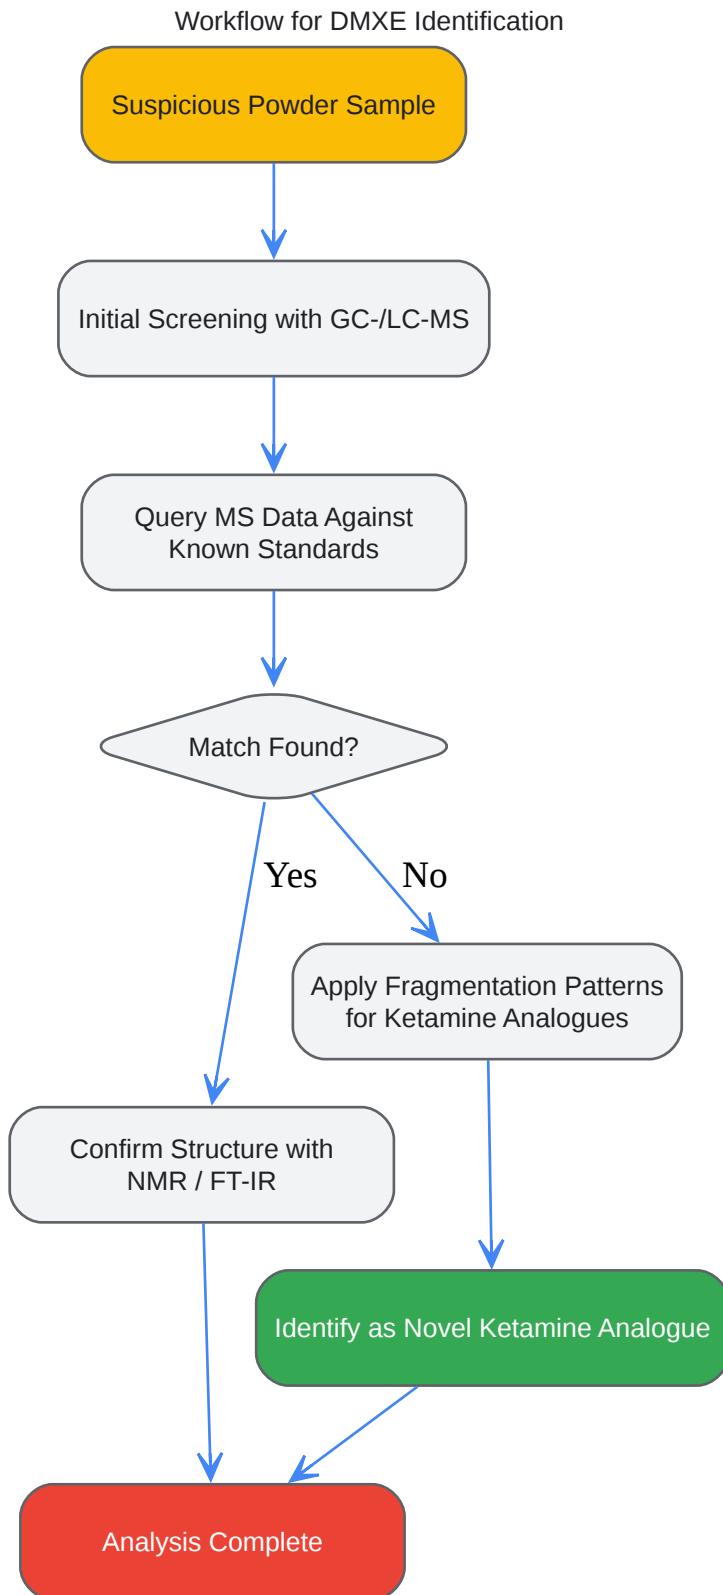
Workflow for DMXE Identification

Suspicious Powder Sample

Initial Screening with GC-/LC-MS

Query MS Data Against Known Standards

Match Found?

Yes

No

Apply Fragmentation Patterns for Ketamine Analogues

Confirm Structure with NMR / FT-IR

Identify as Novel Ketamine Analogue

Analysis Complete